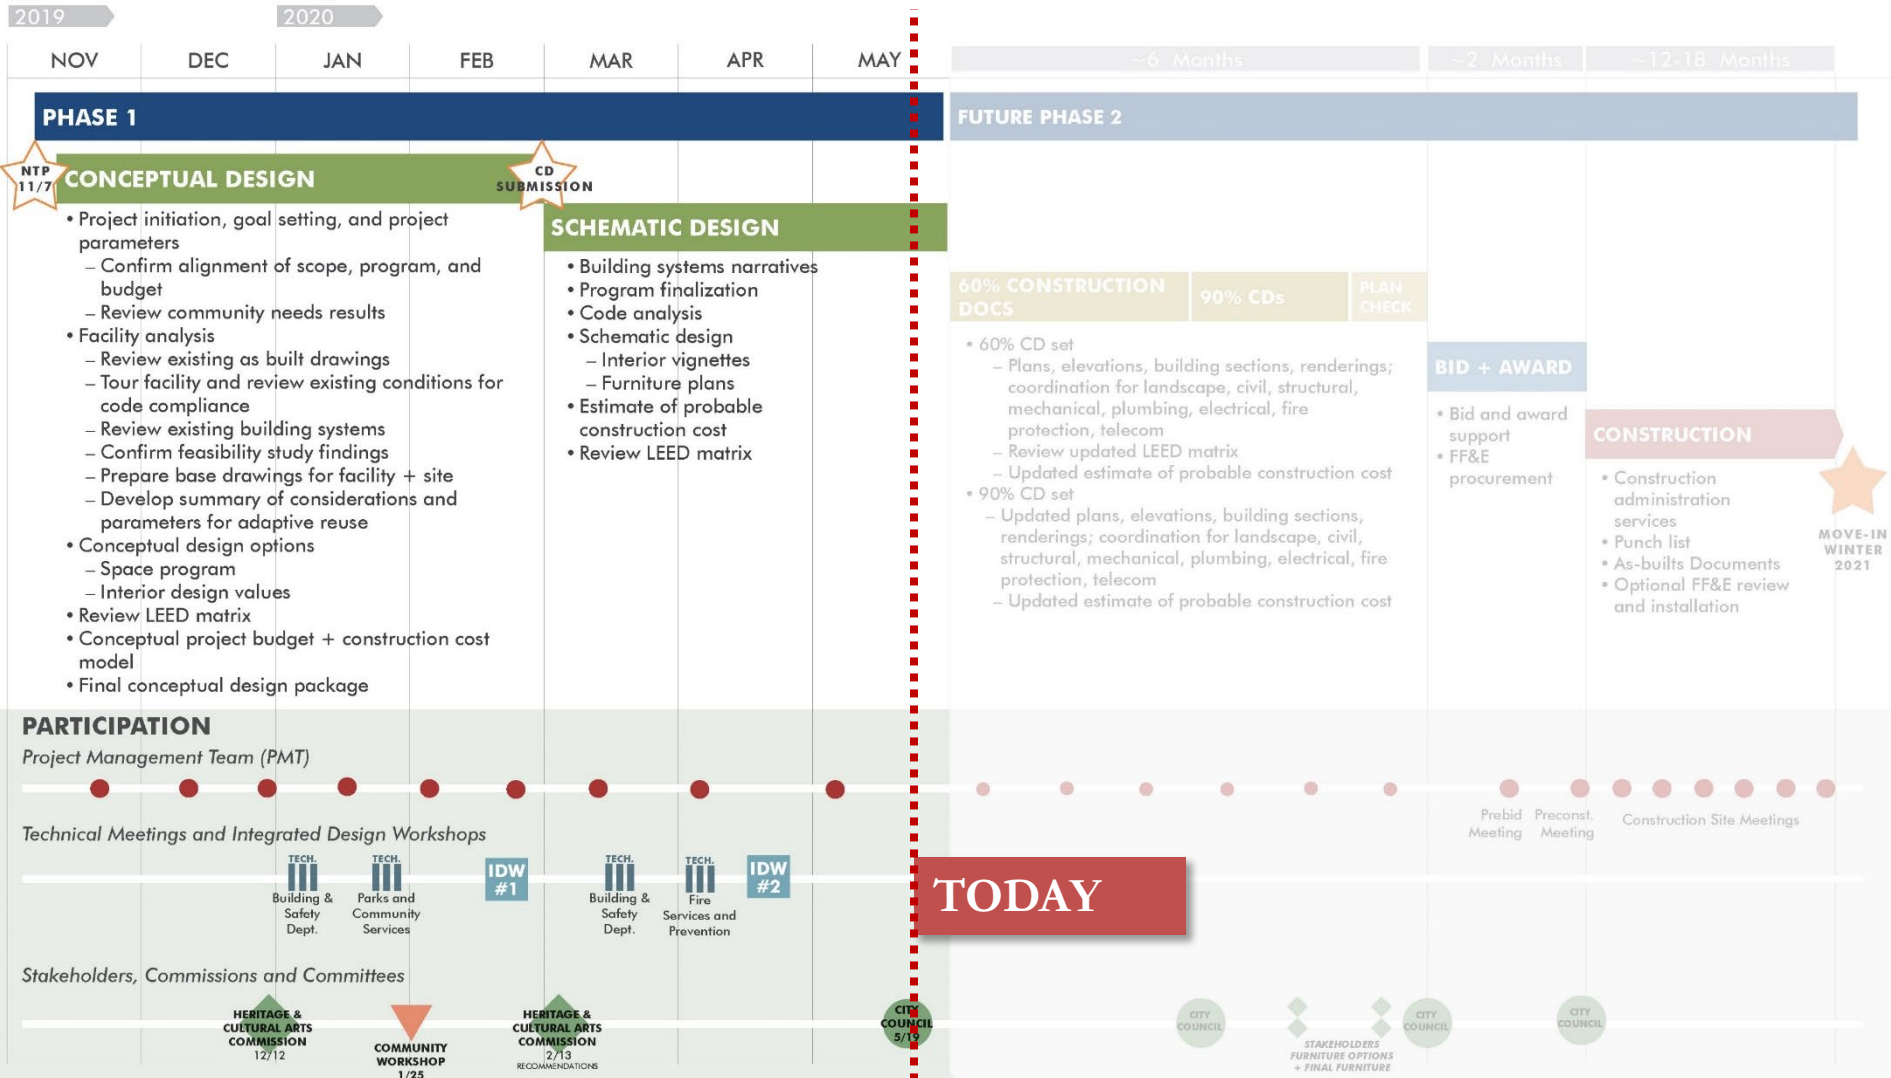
2019 2020

NOV DEC JAN FEB MAR APR MAY

~6 Months ~2 Months ~12-18 Months

PHASE 1

FUTURE PHASE 2

NTP 11/7

CONCEPTUAL DESIGN

CD SUBMISSION

• Project initiation, goal setting, and project parameters
– Confirm alignment of scope, program, and budget
– Review community needs results
• Facility analysis
– Review existing as built drawings
– Tour facility and review existing conditions for code compliance
– Review existing building systems
– Confirm feasibility study findings
– Prepare base drawings for facility + site
– Develop summary of considerations and parameters for adaptive reuse
• Conceptual design options
– Space program
– Interior design values
• Review LEED matrix
• Conceptual project budget + construction cost model
• Final conceptual design package

SCHEMATIC DESIGN

• Building systems narratives
• Program finalization
• Code analysis
• Schematic design
– Interior vignettes
– Furniture plans
• Estimate of probable construction cost
• Review LEED matrix

60% CONSTRUCTION DOCS

90% CDs

PLAN CHECK

• 60% CD set
– Plans, elevations, building sections, renderings; coordination for landscape, civil, structural, mechanical, plumbing, electrical, fire protection, telecom
– Review updated LEED matrix
– Updated estimate of probable construction cost
• 90% CD set
– Updated plans, elevations, building sections, renderings; coordination for landscape, civil, structural, mechanical, plumbing, electrical, fire protection, telecom
– Updated estimate of probable construction cost

BID + AWARD

• Bid and award support
• FF&E procurement

CONSTRUCTION

• Construction administration services
• Punch list
• As-builts Documents
• Optional FF&E review and installation

MOVE-IN WINTER 2021

PARTICIPATION

Project Management Team (PMT)

Prebid Meeting

Precont. Meeting

Construction Site Meetings

Technical Meetings and Integrated Design Workshops

TECH. Building & Safety Dept.

TECH. Parks and Community Services

IDW #1

TECH. Building & Safety Dept.

TECH. Fire Services and Prevention

IDW #2

TODAY

Stakeholders, Commissions and Committees

HERITAGE & CULTURAL ARTS COMMISSION 12/12

COMMUNITY WORKSHOP 1/25

HERITAGE & CULTURAL ARTS COMMISSION 2/13 RECOMMENDATIONS

CITY COUNCIL 5/19

CITY COUNCIL

STAKEHOLDERS FURNITURE OPTIONS + FINAL FURNITURE

CITY COUNCIL

CITY COUNCIL